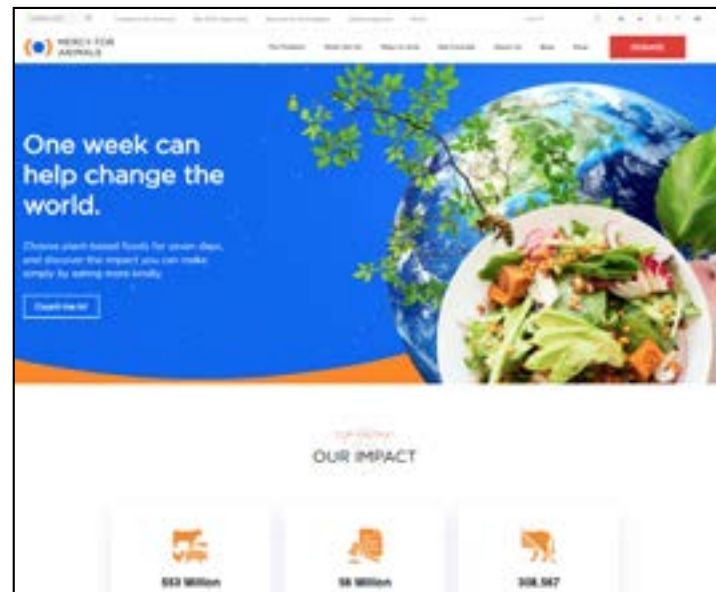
MERCY FOR ANIMALS

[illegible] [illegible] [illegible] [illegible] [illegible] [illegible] DONATE

One week can help change the world.

Choose plant-based foods for seven days, and discover the impact you can make simply by eating more kindly.

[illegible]

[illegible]
OUR IMPACT

553 Million
58 Million
308,567